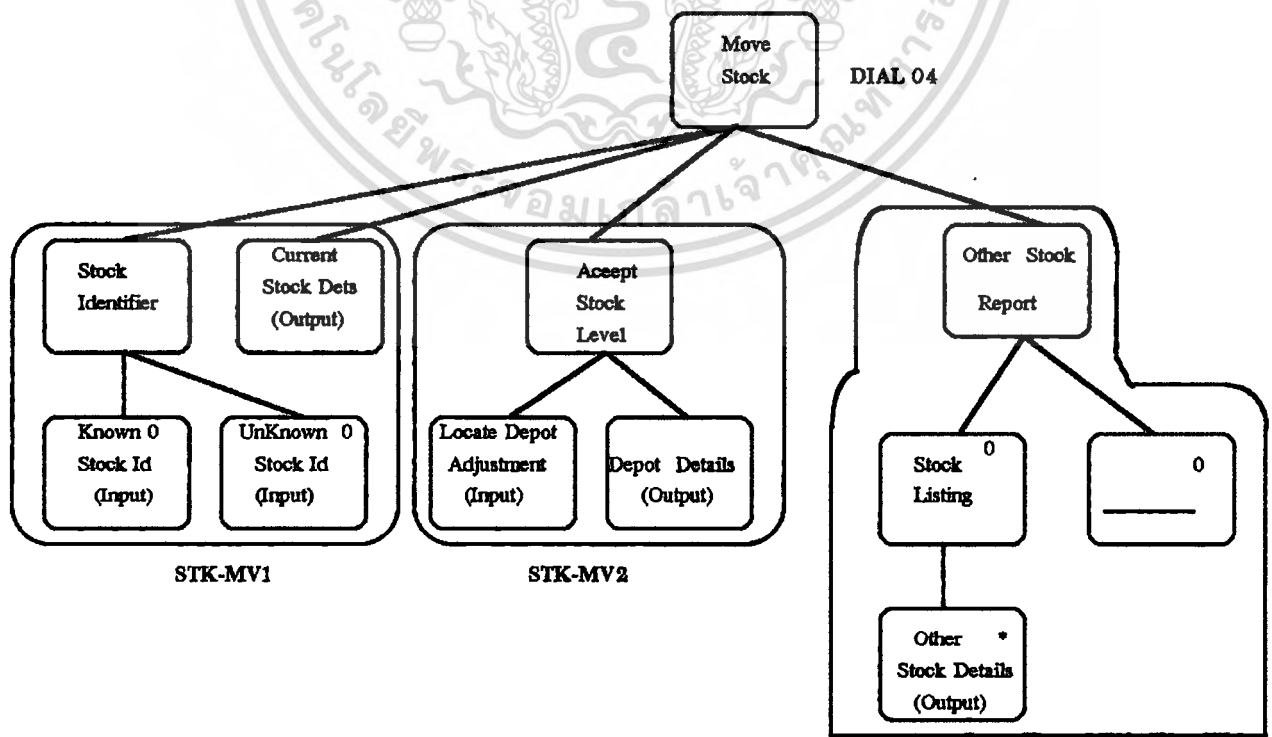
Move Stock

DIAL 04

Stock Identifier

Current Stock Dets (Output)

Known 0 Stock Id (Input)

UnKnown 0 Stock Id (Input)

STK-MV1

Aceept Stock Level

Locate Depot Adjustment (Input)

Depot Details (Output)

STK-MV2

Other Stock Report

Stock Listing 0

0

Other * Stock Details (Output)